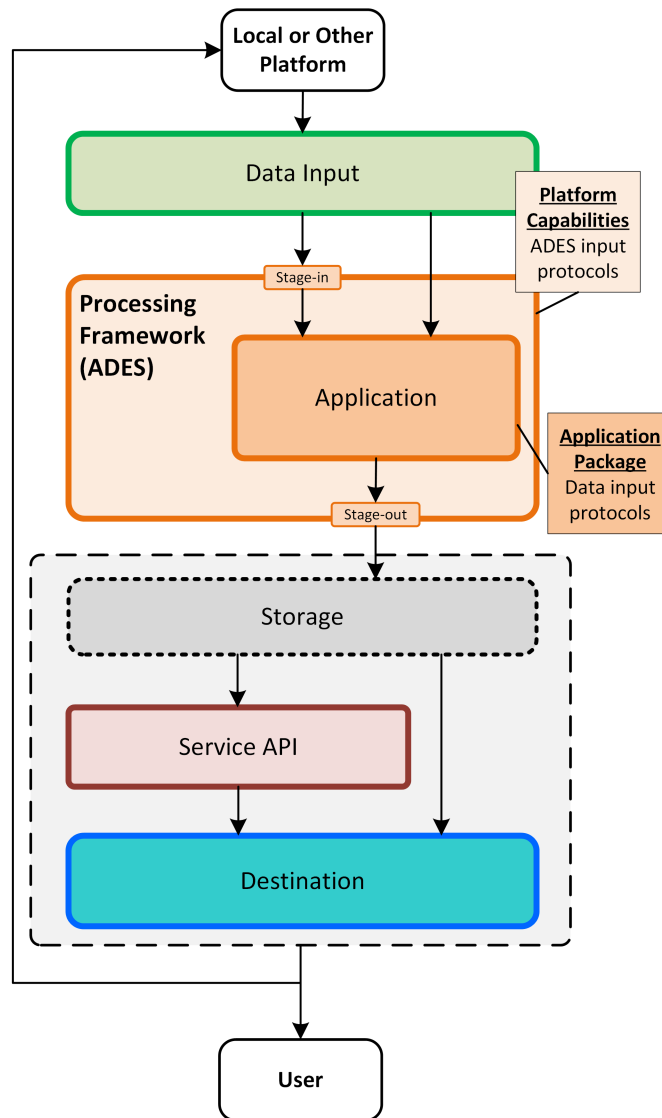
Local or Other Platform

Data Input

Platform Capabilities
ADES input protocols

Stage-in

Processing Framework (ADES)

Application

Application Package
Data input protocols

Stage-out

Storage

Service API

Destination

User